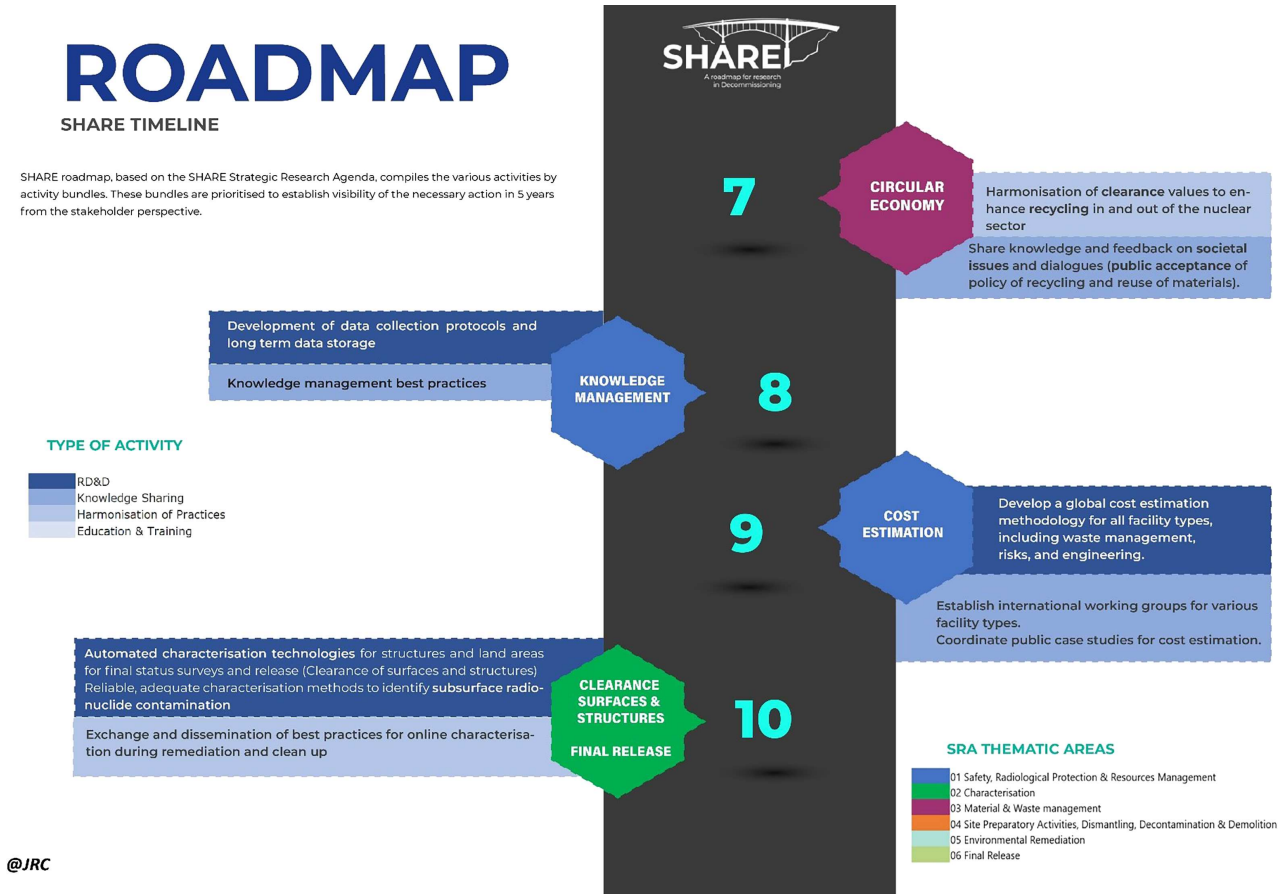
ROADMAP
SHARE TIMELINE

SHARE roadmap, based on the SHARE Strategic Research Agenda, compiles the various activities by activity bundles. These bundles are prioritised to establish visibility of the necessary action in 5 years from the stakeholder perspective.

SHARE
A roadmap for research in Decommissioning

7

CIRCULAR ECONOMY

Harmonisation of clearance values to enhance recycling in and out of the nuclear sector

Share knowledge and feedback on societal issues and dialogues (public acceptance of policy of recycling and reuse of materials).

Development of data collection protocols and long term data storage

Knowledge management best practices

KNOWLEDGE MANAGEMENT

8

TYPE OF ACTIVITY

RD&D
Knowledge Sharing
Harmonisation of Practices
Education & Training

9

COST ESTIMATION

Develop a global cost estimation methodology for all facility types, including waste management, risks, and engineering.

Establish international working groups for various facility types.
Coordinate public case studies for cost estimation.

Automated characterisation technologies for structures and land areas for final status surveys and release (Clearance of surfaces and structures)
Reliable, adequate characterisation methods to identify subsurface radionuclide contamination

Exchange and dissemination of best practices for online characterisation during remediation and clean up

CLEARANCE SURFACES & STRUCTURES

FINAL RELEASE

10

SRA THEMATIC AREAS

01 Safety, Radiological Protection & Resources Management
02 Characterisation
03 Material & Waste management
04 Site Preparatory Activities, Dismantling, Decontamination & Demolition
05 Environmental Remediation
06 Final Release

@JRC